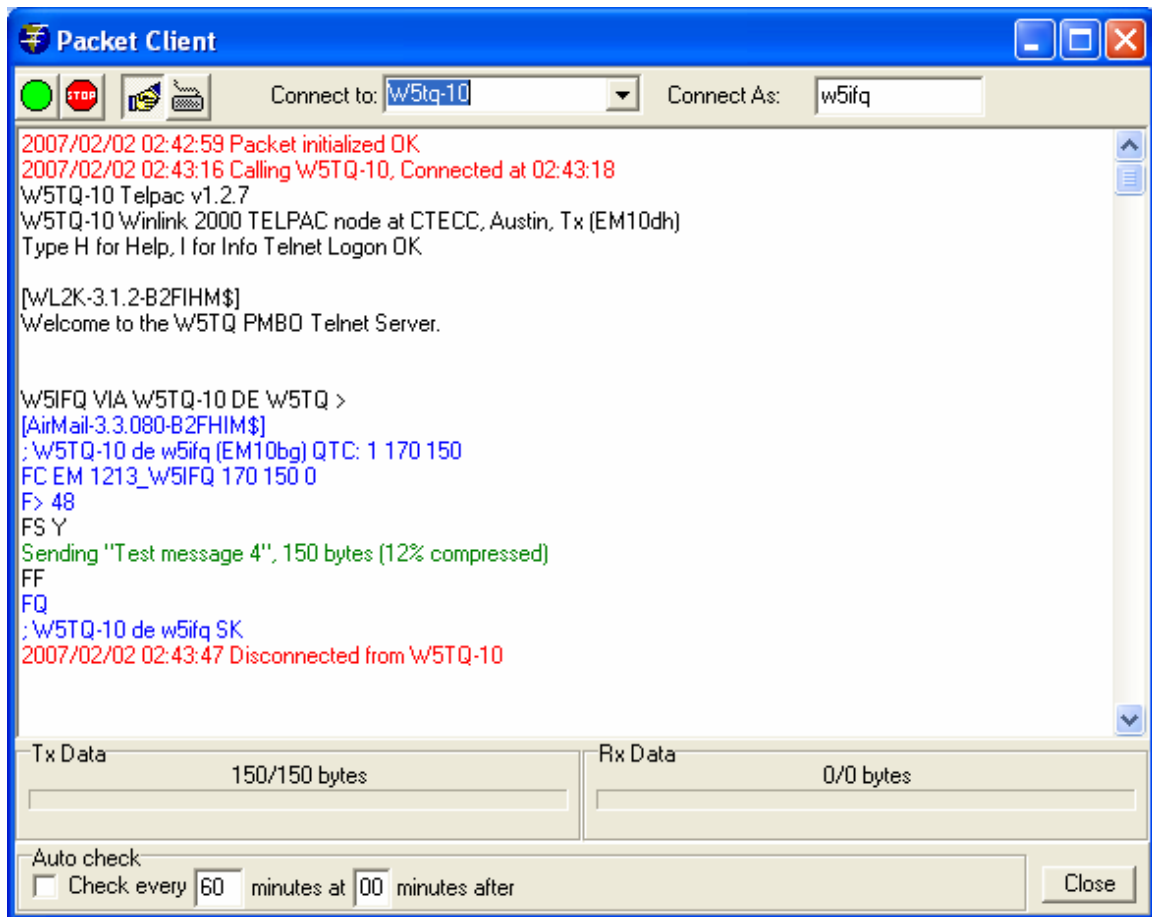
Packet Client

STOP

Connect to: W5tq-10

Connect As: w5ifq

2007/02/02 02:42:59 Packet initialized OK
2007/02/02 02:43:16 Calling W5TQ-10, Connected at 02:43:18
W5TQ-10 Telpac v1.2.7
W5TQ-10 Winlink 2000 TELPAC node at CTECC, Austin, Tx (EM10dh)
Type H for Help, I for Info Telnet Logon OK

[WL2K-3.1.2-B2FIHM$]
Welcome to the W5TQ PMBO Telnet Server.

W5IFQ VIA W5TQ-10 DE W5TQ >
[AirMail-3.3.080-B2FHIM$]
; W5TQ-10 de w5ifq (EM10bg) QTC: 1 170 150
FC EM 1213_W5IFQ 170 150 0
F> 48
FS Y
Sending "Test message 4", 150 bytes (12% compressed)
FF
FQ
; W5TQ-10 de w5ifq SK
2007/02/02 02:43:47 Disconnected from W5TQ-10

Tx Data
150/150 bytes

Rx Data
0/0 bytes

Auto check
Check every 60 minutes at 00 minutes after

Close